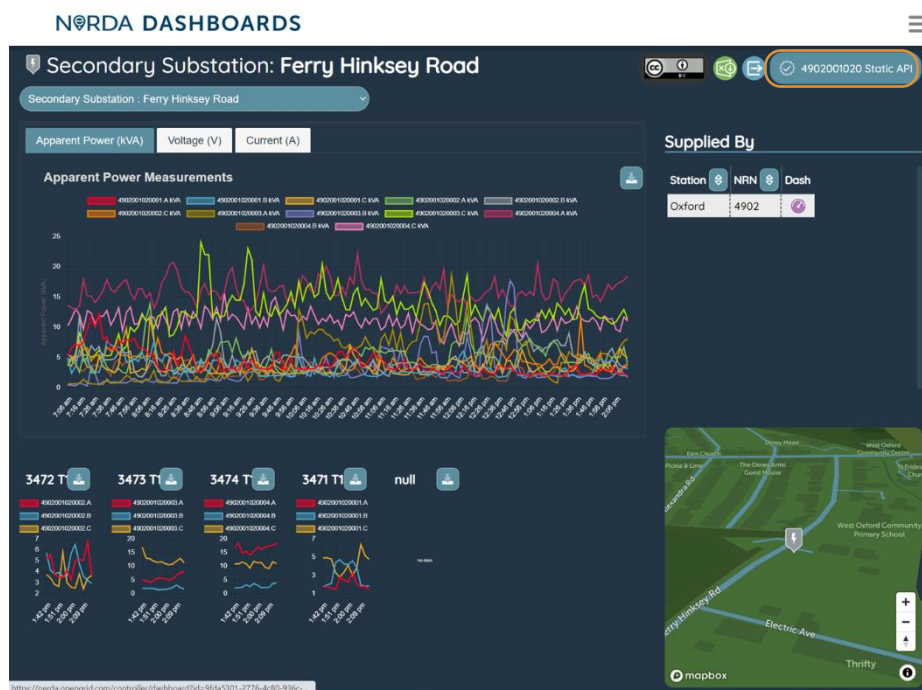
NERDA DASHBOARDS

Secondary Substation: Ferry Hinksey Road

4902001020 Static API

Secondary Substation : Ferry Hinksey Road

Apparent Power (kVA) | Voltage (V) | Current (A)

Apparent Power Measurements

4902001020001.A kVA | 4902001020001.B kVA | 4902001020001.C kVA | 4902001020002.A kVA | 4902001020002.B kVA | 4902001020002.C kVA | 4902001020003.A kVA | 4902001020003.B kVA | 4902001020003.C kVA | 4902001020004.A kVA | 4902001020004.B kVA | 4902001020004.C kVA

25
20
15
10
5
0

Apparent Power (kVA)

Supplied By

| Station | NRN | Dash |
|---|---|---|
| Oxford | 4902 | |

3472 T1 | 3473 T1 | 3474 T1 | 3471 T1 | null

4902001020002.A
4902001020002.B
4902001020002.C

4902001020003.A
4902001020003.B
4902001020003.C

4902001020004.A
4902001020004.B
4902001020004.C

4902001020001.A
4902001020001.B
4902001020001.C

1:42 pm 1:51 pm 2:00 pm 2:06 pm

No data

Elm Church
Pickle & Lime
The Osney Arms Guest House
Osney Mews
West Oxford Community Centre
St Frideswide
West Oxford Community Primary School
Ferry Hinksey Rd
Electric Ave
Thrifty
mapbox

https://nerda.opengrid.com/controller/dashboard?id=9fda5301-2776-4c80-936c-